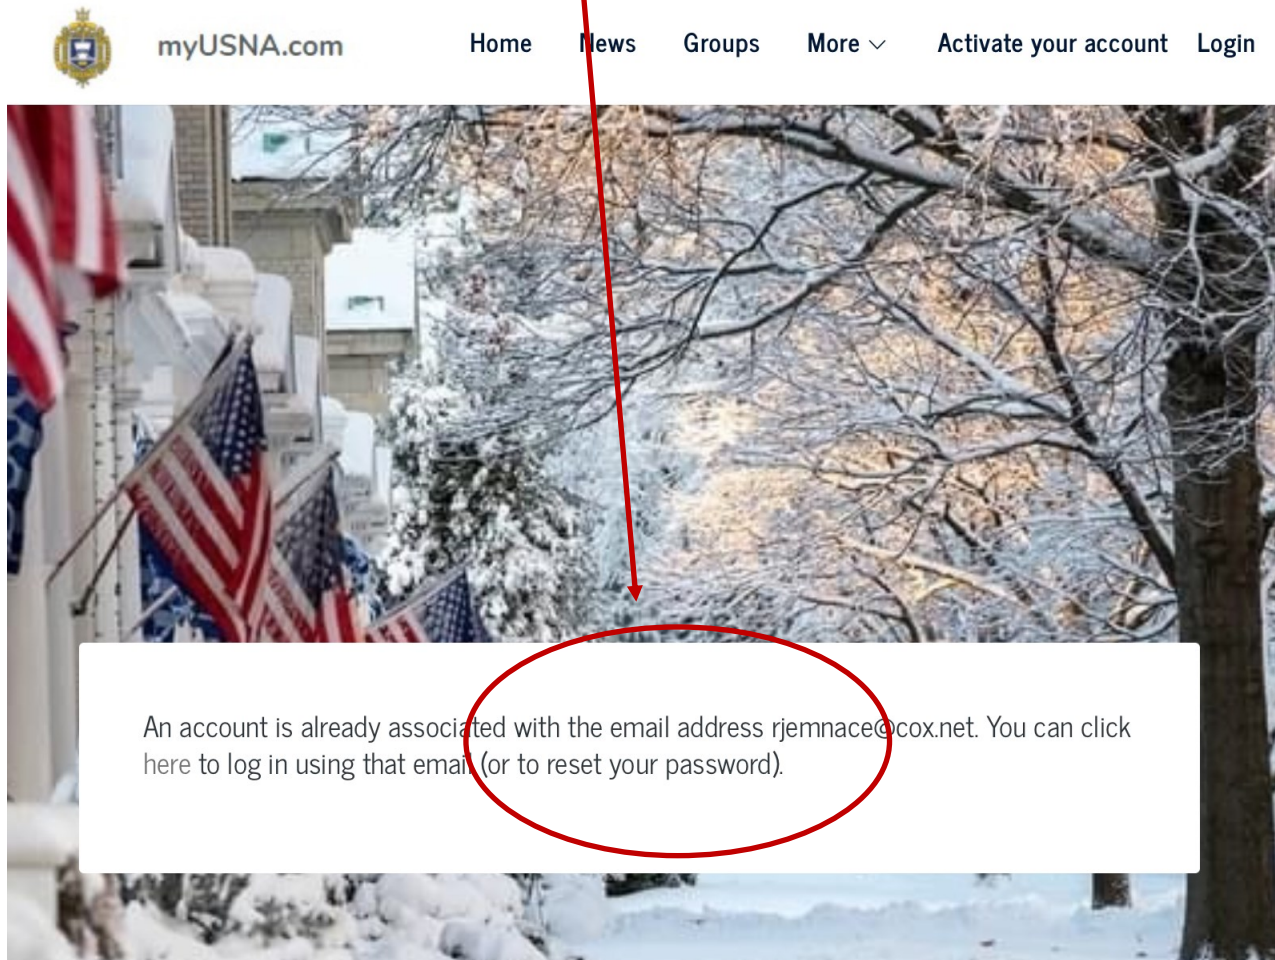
myUSNA.com

Home News Groups More Activate your account Login

An account is already associated with the email address rjemnace@cox.net. You can click here to log in using that email (or to reset your password).